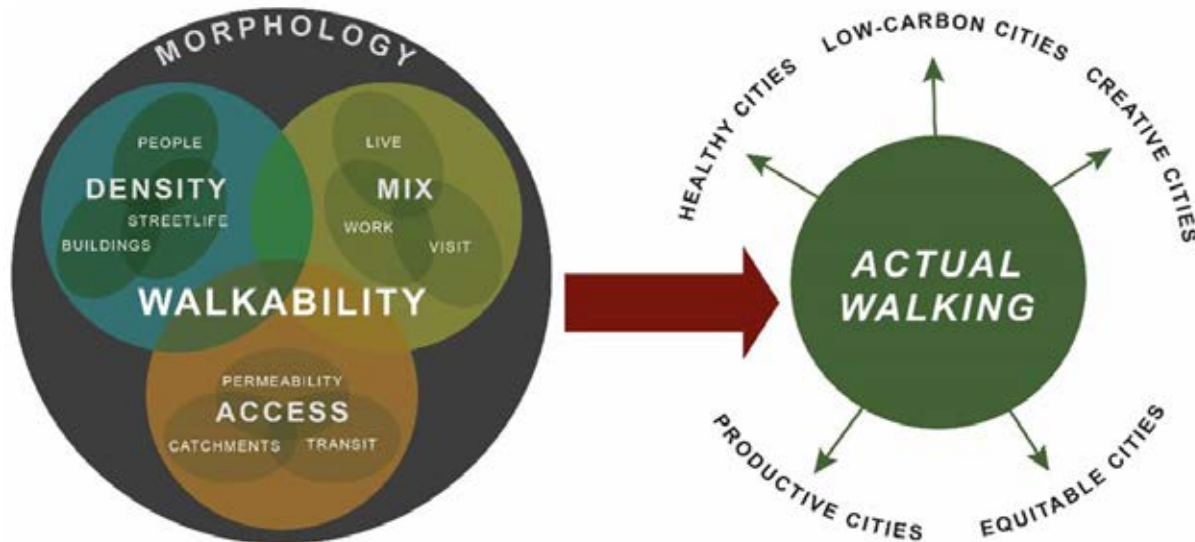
MORPHOLOGY

PEOPLE
DENSITY
STREETLIFE
BUILDINGS

LIVE
MIX
WORK
VISIT

WALKABILITY

PERMEABILITY
ACCESS
CATCHMENTS
TRANSIT

ACTUAL WALKING

HEALTHY CITIES
LOW-CARBON CITIES
CREATIVE CITIES
PRODUCTIVE CITIES
EQUITABLE CITIES